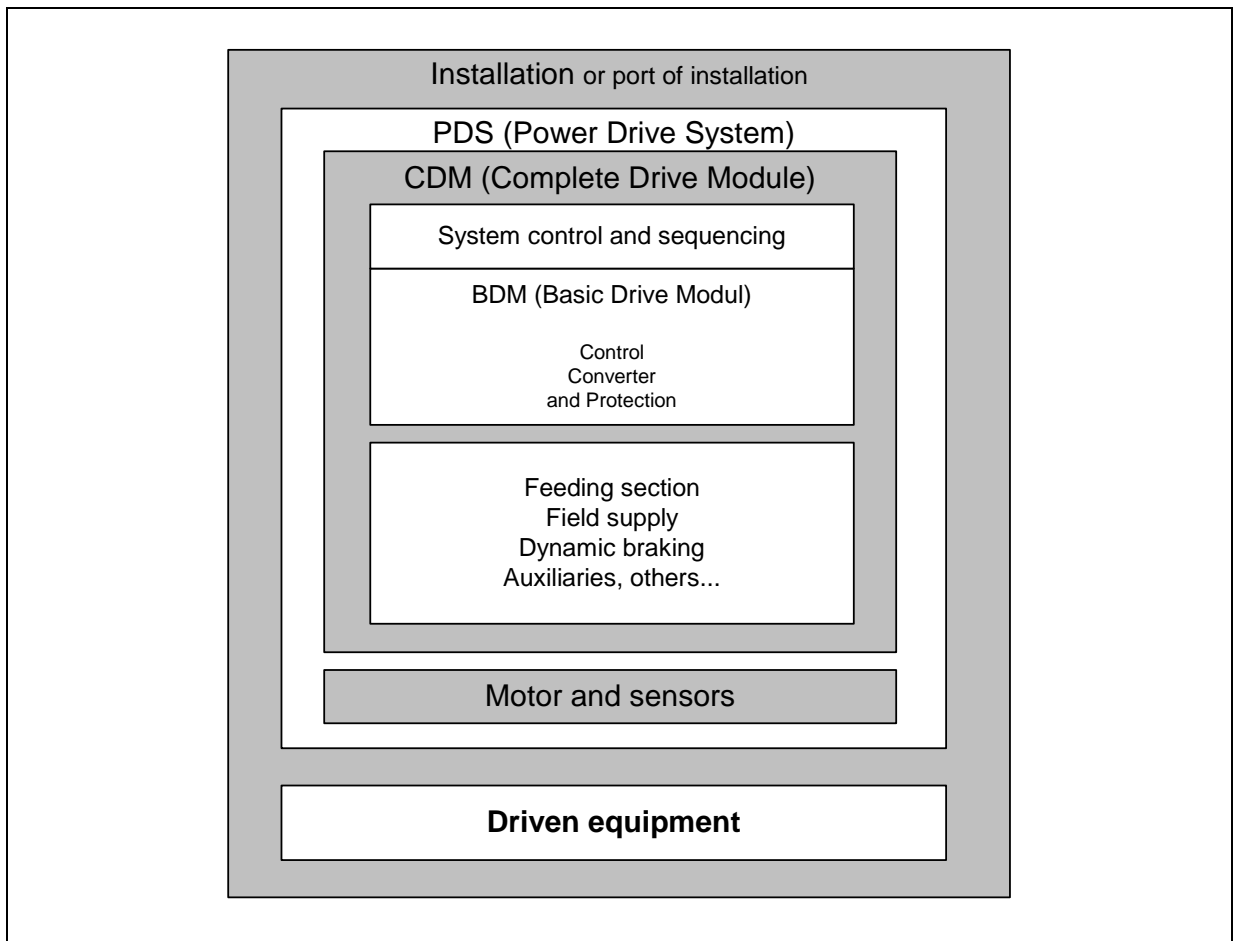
Installation or port of installation

PDS (Power Drive System)

CDM (Complete Drive Module)

System control and sequencing

BDM (Basic Drive Modul)

Control
Converter
and Protection

Feeding section
Field supply
Dynamic braking
Auxiliaries, others...

Motor and sensors

**Driven equipment**